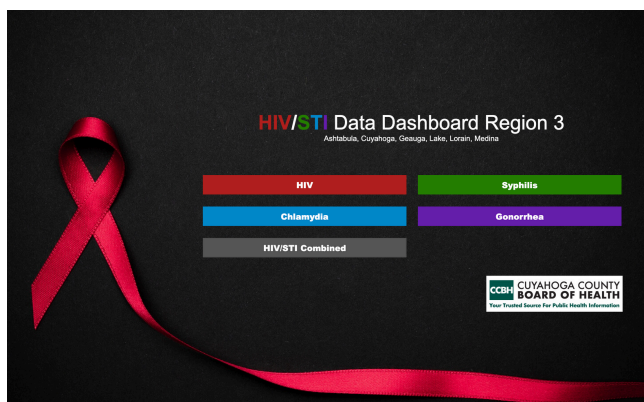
HIV/STI Data Dashboard Region 3
Ashtabula, Cuyahoga, Geauga, Lake, Lorain, Medina

HIV
Syphilis
Chlamydia
Gonorrhea
HIV/STI Combined

CCBH CUYAHOGA COUNTY BOARD OF HEALTH
Your Trusted Source For Public Health Information